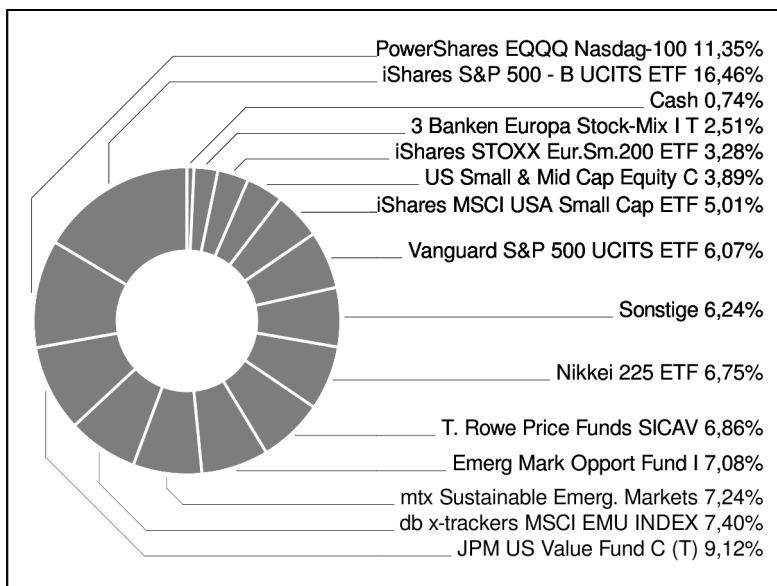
PowerShares EQQQ Nasdag-100 11,35%
iShares S&P 500 - B UCITS ETF 16,46%
Cash 0,74%
3 Banken Europa Stock-Mix I T 2,51%
iShares STOXX Eur.Sm.200 ETF 3,28%
US Small & Mid Cap Equity C 3,89%
iShares MSCI USA Small Cap ETF 5,01%
Vanguard S&P 500 UCITS ETF 6,07%
Sonstige 6,24%
Nikkei 225 ETF 6,75%
T. Rowe Price Funds SICAV 6,86%
Emerg Mark Opport Fund I 7,08%
mtx Sustainable Emerg. Markets 7,24%
db x-trackers MSCI EMU INDEX 7,40%
JPM US Value Fund C (T) 9,12%